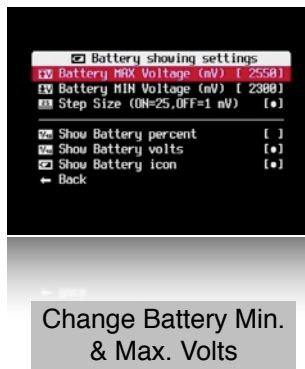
Battery showing settings
Battery MAX Voltage (mV) [ 2550]
Battery MIN Voltage (mV) [ 2300]
Step Size (ON=25,OFF=1 mV) [•]
Show Battery percent [ ]
Show Battery volts [•]
Show Battery icon [•]
← Back

Change Battery Min. & Max. Volts